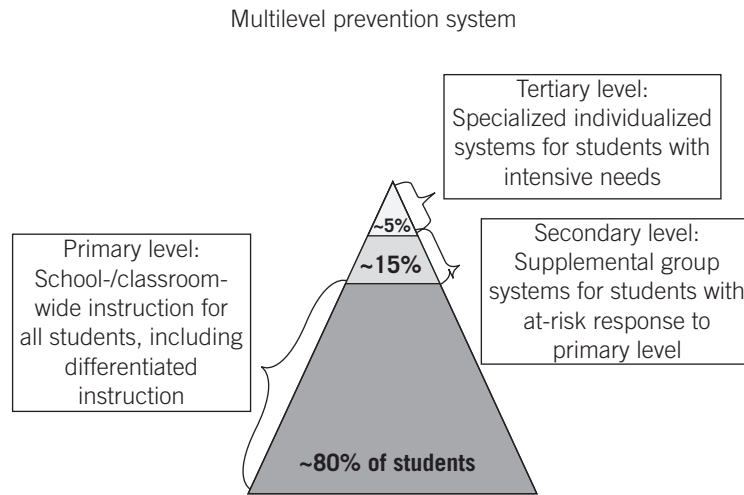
Multilevel prevention system

Tertiary level: Specialized individualized systems for students with intensive needs

~5%

Primary level: School-/classroom-wide instruction for all students, including differentiated instruction

~15%

Secondary level: Supplemental group systems for students with at-risk response to primary level

~80% of students